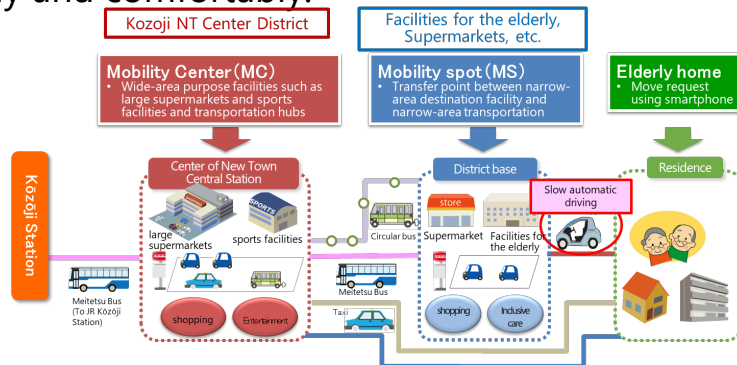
y and comfortably.

Kozoji NT Center District

Facilities for the elderly, Supermarkets, etc.

Mobility Center（MC）
• Wide-area purpose facilities such as large supermarkets and sports facilities and transportation hubs

Mobility spot（MS）
• Transfer point between narrow-area destination facility and narrow-area transportation

Elderly home
• Move request using smartphone

Kōzōji Station

Center of New Town Central Station

large supermarkets

SPORTS

sports facilities

Meitetsu Bus (To JR Kōzōji Station)

shopping

Entertainment

Circular bus

Meitetsu Bus

Taxi

District base

store

Supermarket

Facilities for the elderly

shopping

Inclusive care

Slow automatic driving

Residence